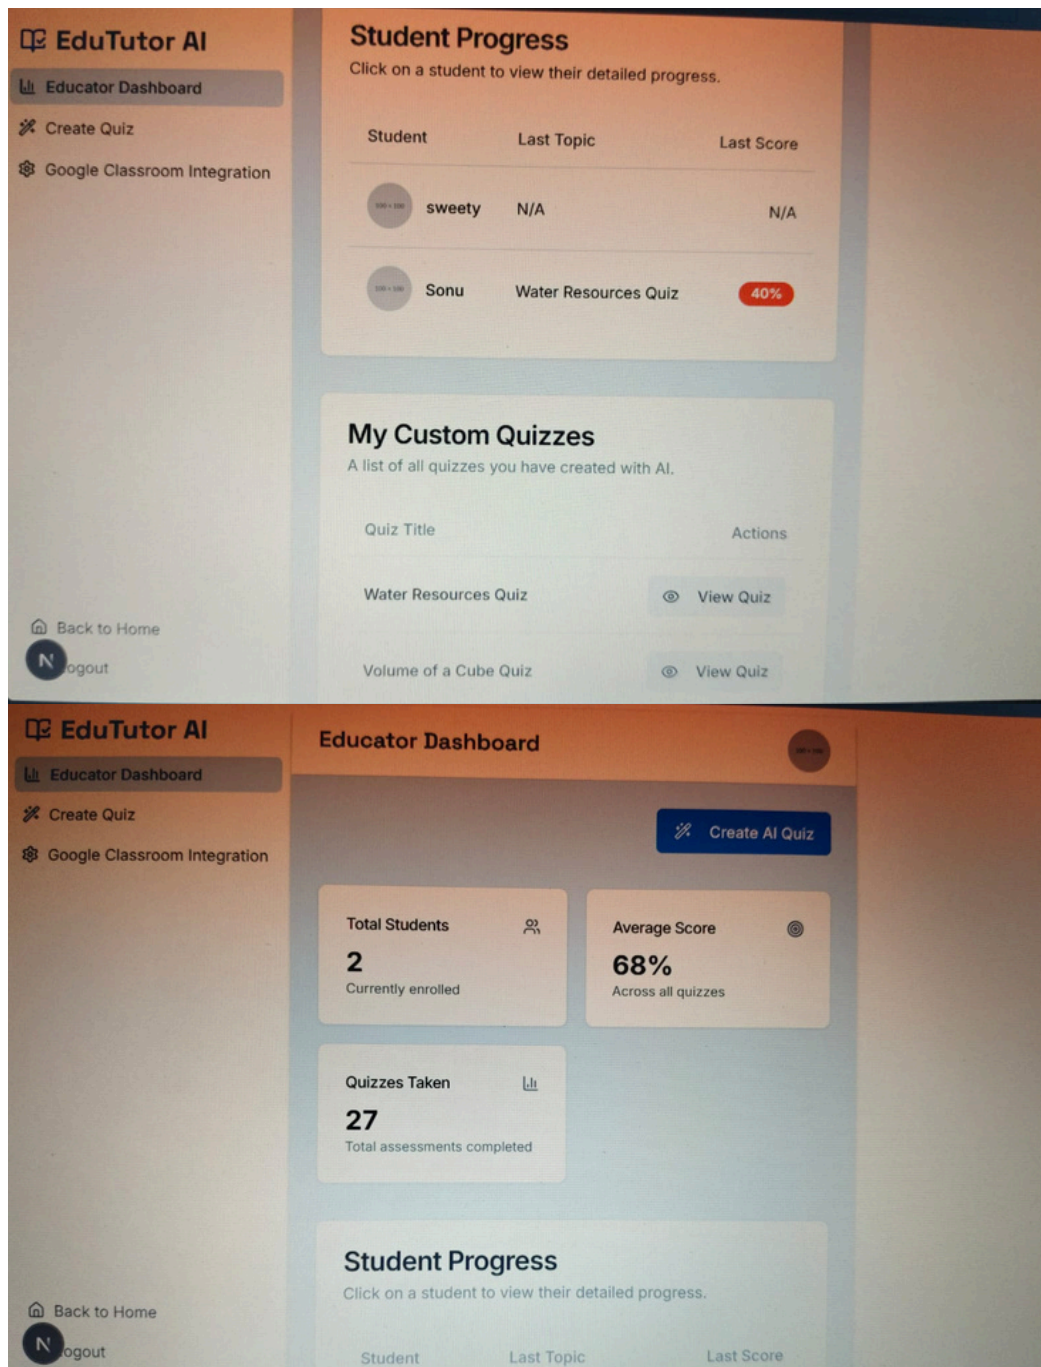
EduTutor AI

Educator Dashboard

Create Quiz

Google Classroom Integration

Back to Home

N ogout

Student Progress

Click on a student to view their detailed progress.

| Student | Last Topic | Last Score |
|---|---|---|
| sweety | N/A | N/A |
| Sonu | Water Resources Quiz | 40% |

My Custom Quizzes

A list of all quizzes you have created with AI.

| Quiz Title | Actions |
|---|---|
| Water Resources Quiz | View Quiz |
| Volume of a Cube Quiz | View Quiz |

EduTutor AI

Educator Dashboard

Create Quiz

Google Classroom Integration

Back to Home

N ogout

Educator Dashboard

Create AI Quiz

Total Students

2

Currently enrolled

Average Score

68%

Across all quizzes

Quizzes Taken

27

Total assessments completed

Student Progress

Click on a student to view their detailed progress.

| Student | Last Topic | Last Score |
|---|---|---|